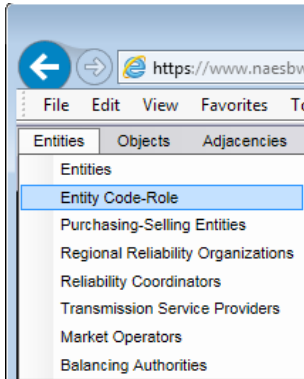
https://www.naesbw

File Edit View Favorites To

Entities Objects Adjacencies

Entities
Entity Code-Role
Purchasing-Selling Entities
Regional Reliability Organizations
Reliability Coordinators
Transmission Service Providers
Market Operators
Balancing Authorities